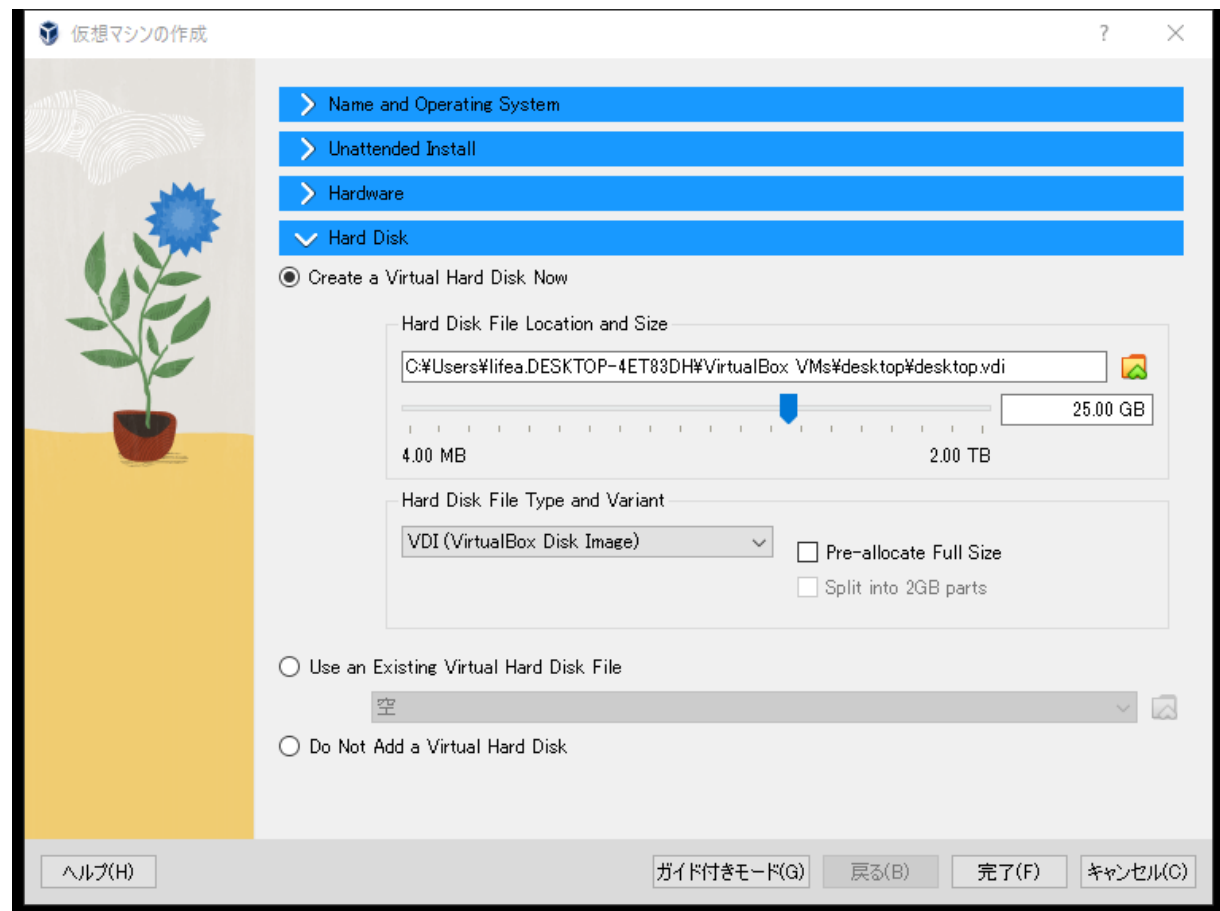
仮想マシンの作成

?

Name and Operating System

Unattended Install

Hardware

Hard Disk

Create a Virtual Hard Disk Now

Hard Disk File Location and Size

C:¥Users¥lifea.DESKTOP-4ET83DH¥VirtualBox VMs¥desktop¥desktop.vdi

25.00 GB

4.00 MB

2.00 TB

Hard Disk File Type and Variant

VDI (VirtualBox Disk Image)

Pre-allocate Full Size

Split into 2GB parts

Use an Existing Virtual Hard Disk File

空

Do Not Add a Virtual Hard Disk

ヘルプ(H)

ガイド付きモード(G)

戻る(B)

完了(F)

キャンセル(C)